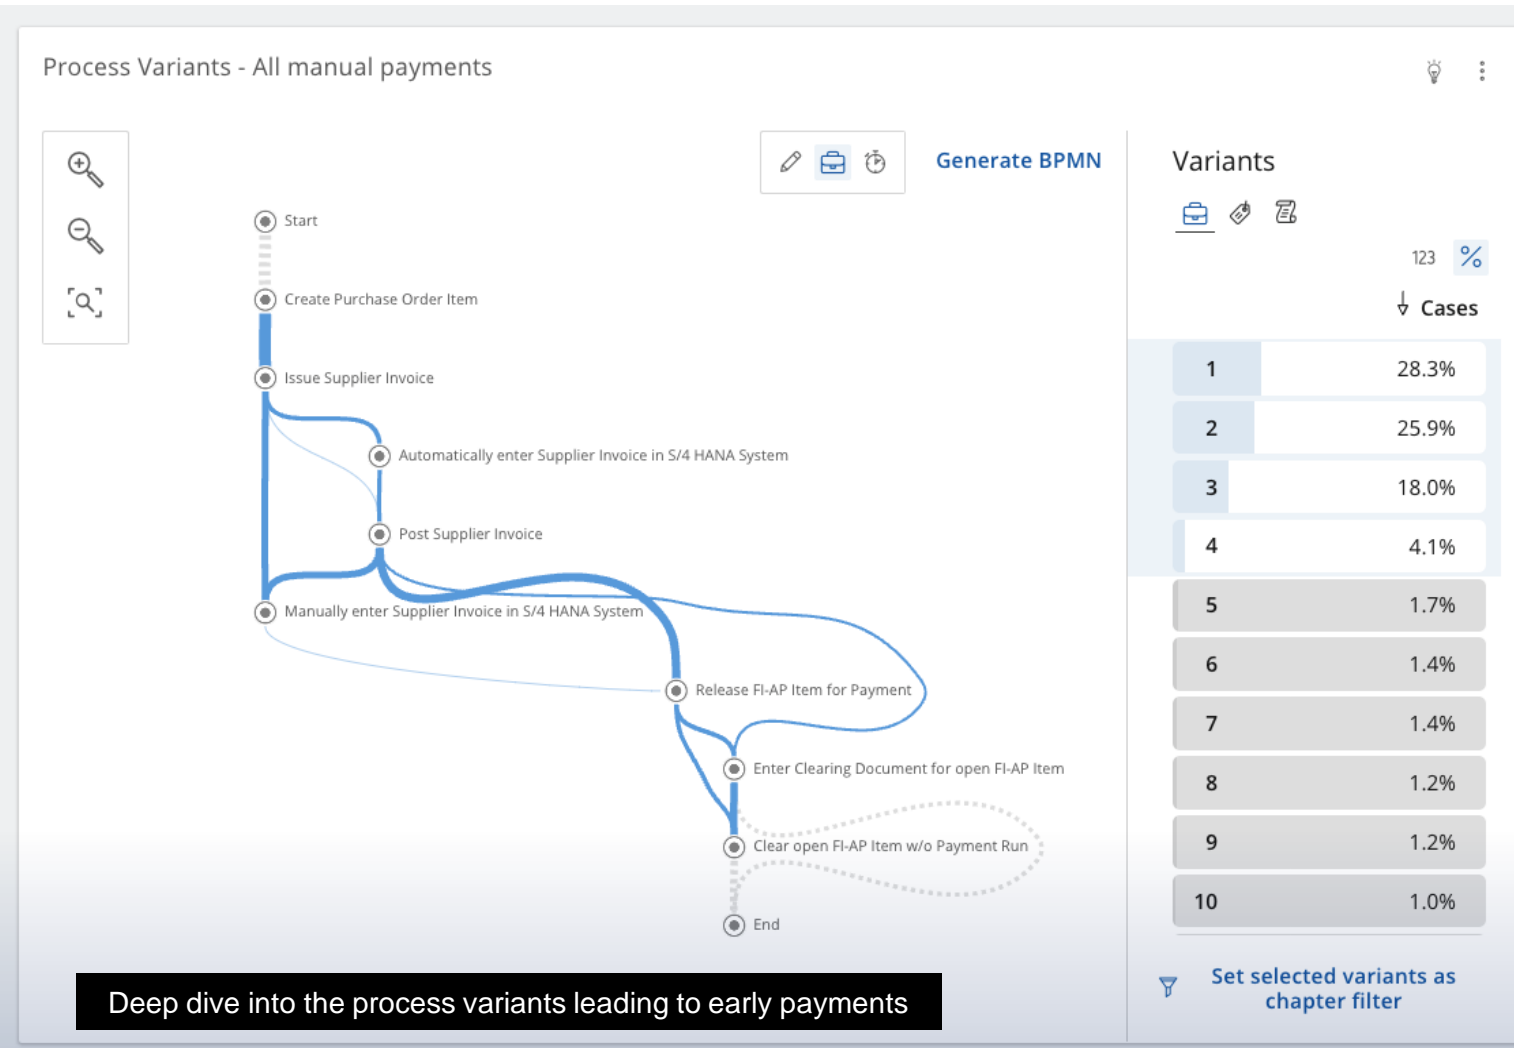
Process Variants - All manual payments

Generate BPMN

Start

Create Purchase Order Item

Issue Supplier Invoice

Automatically enter Supplier Invoice in S/4 HANA System

Post Supplier Invoice

Manually enter Supplier Invoice in S/4 HANA System

Release FI-AP Item for Payment

Enter Clearing Document for open FI-AP Item

Clear open FI-AP Item w/o Payment Run

End

Variants

123 %

Cases

| 1 | 28.3% |
|---|---|
| 2 | 25.9% |
| 3 | 18.0% |
| 4 | 4.1% |
| 5 | 1.7% |
| 6 | 1.4% |
| 7 | 1.4% |
| 8 | 1.2% |
| 9 | 1.2% |
| 10 | 1.0% |

Set selected variants as chapter filter

Deep dive into the process variants leading to early payments